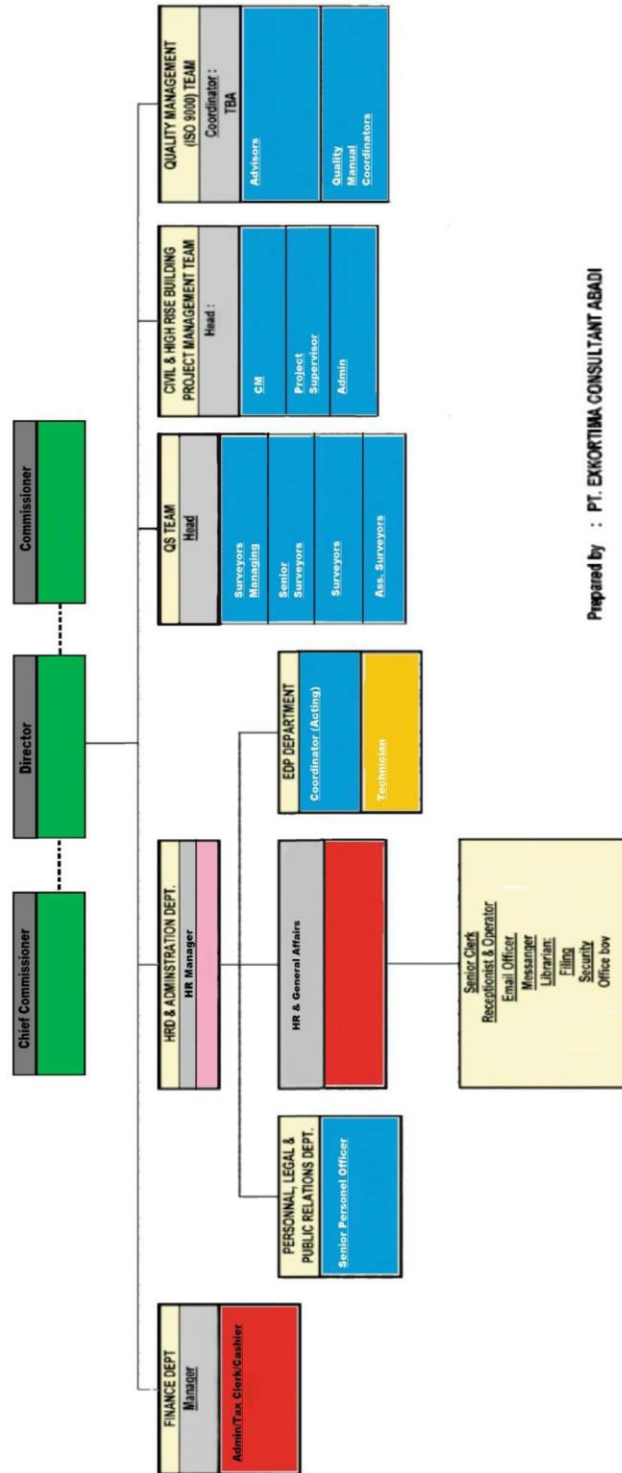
Chief Commissioner

Director

Commissioner

FINANCE DEPT
Manager

Admin/Tax Clerk/Cashier

HRD & ADMINSTRATION DEPT.
HR Manager

PERSONNAL, LEGAL & PUBLIC RELATIONS DEPT.
Senior Personel Officer

HR & General Affairs

Senior Clerk
Receptionist & Operator
Email Officer
Messanger
Librarian:
Filing
Security
Office boy

EDP DEPARTMENT
Coordinator (Acting)
Technician

QS TEAM
Head
Surveyors Managing
Senior Surveyors
Surveyors
Ass. Surveyors

CIVIL & HIGH RISE BUILDING PROJECT MANAGEMENT TEAM
Head :
CM
Project Supervisor
Admin

QUALITY MANAGEMENT (ISO 9000) TEAM
Coordinator :
TBA
Advisors
Quality Manual Coordinators

Prepared by : PT. EXKORTIMA CONSULTANT ABADI